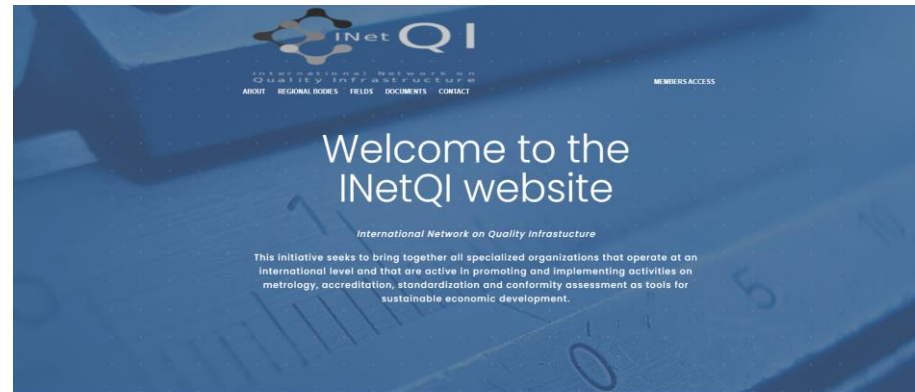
INet QI
International Network on Quality Infrastructure

ABOUT REGIONAL BODIES FIELDS DOCUMENTS CONTACT

MEMBERS ACCESS

Welcome to the INetQI website

International Network on Quality Infrastructure

This initiative seeks to bring together all specialized organizations that operate at an international level and that are active in promoting and implementing activities on metrology, accreditation, standardization and conformity assessment as tools for sustainable economic development.